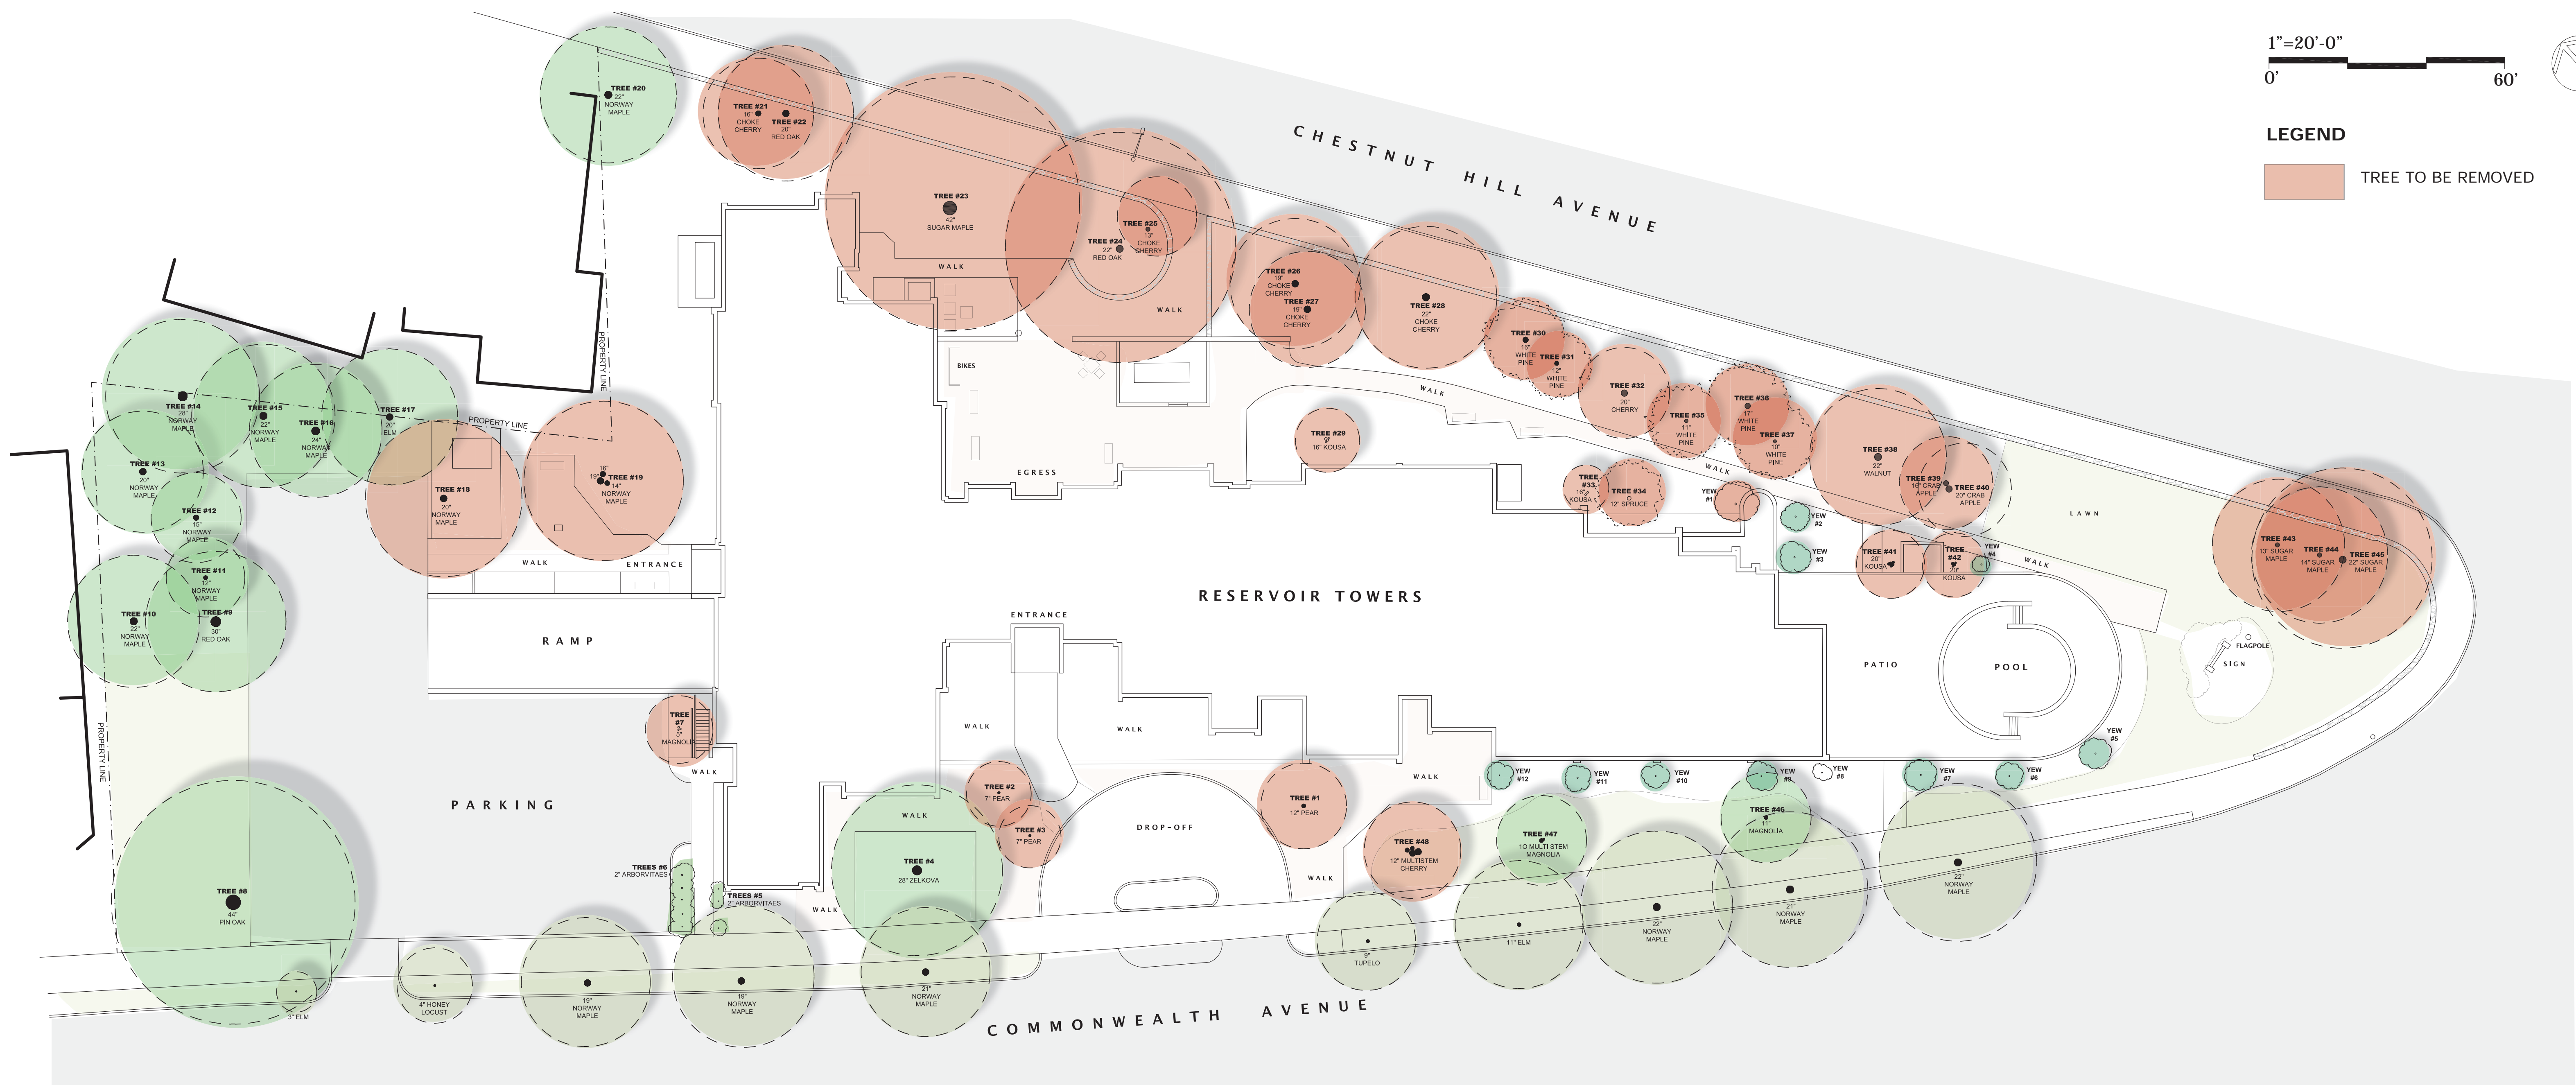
1"=20'-0"
0'
60'

LEGEND
TREE TO BE REMOVED

CHESTNUT HILL AVENUE

TREE #20
22"
NORWAY MAPLE

TREE #21
16"
CHOKE CHERRY

TREE #22
20"
RED OAK

TREE #23
42"
SUGAR MAPLE

TREE #24
22"
RED OAK

TREE #25
13"
CHOKE CHERRY

TREE #26
19"
CHOKE CHERRY

TREE #27
19"
CHOKE CHERRY

TREE #28
22"
CHOKE CHERRY

TREE #30
16"
WHITE PINE

TREE #31
12"
WHITE PINE

TREE #32
20"
CHERRY

TREE #35
11"
WHITE PINE

TREE #36
17"
WHITE PINE

TREE #37
16"
WHITE PINE

TREE #38
22"
WALNUT

TREE #39
16" CRAB APPLE

TREE #40
20" CRAB APPLE

TREE #29
16" KOUSA

TREE #33
16"
KOUSA

TREE #34
12" SPRUCE

TREE #41
20"
KOUSA

TREE #42
20"
KOUSA

TREE #43
13" SUGAR MAPLE

TREE #44
14" SUGAR MAPLE

TREE #45
22" SUGAR MAPLE

WALK
BIKES
EGRESS
WALK
WALK
LAWN
FLAGPOLE
SIGN

YEW #1
YEW #2
YEW #3
YEW #4
YEW #5
YEW #6
YEW #7
YEW #8
YEW #9
YEW #10
YEW #11
YEW #12

PROPERTY LINE
PROPERTY LINE
PROPERTY LINE

TREE #14
28"
NORWAY MAPLE

TREE #15
22"
NORWAY MAPLE

TREE #16
24"
NORWAY MAPLE

TREE #17
20"
ELM

TREE #13
20"
NORWAY MAPLE

TREE #12
15"
NORWAY MAPLE

TREE #11
12"
NORWAY MAPLE

TREE #10
22"
NORWAY MAPLE

TREE #9
30"
RED OAK

TREE #18
20"
NORWAY MAPLE

TREE #19
16"
14"
NORWAY MAPLE

WALK
ENTRANCE
RAMP

RESERVOIR TOWERS
ENTRANCE
PATIO
POOL

TREE #7
5"
MAGNOLIA

WALK
WALK
WALK
WALK

PARKING

TREE #2
7" PEAR

TREE #3
7" PEAR

TREE #1
12" PEAR

DROP-OFF

TREE #48
12" MULTISTEM CHERRY

TREE #47
10 MULTI STEM MAGNOLIA

TREE #46
11"
MAGNOLIA

WALK
WALK

TREE #4
28" ZELKOVA

TREES #6
2" ARBORVITAES

TREES #5
2" ARBORVITAES

WALK

TREE #8
44"
PIN OAK

3" ELM
4" HONEY LOCUST
19"
NORWAY MAPLE
19"
NORWAY MAPLE
21"
NORWAY MAPLE
9"
TUPELO
11" ELM
22"
NORWAY MAPLE
21"
NORWAY MAPLE
22"
NORWAY MAPLE

COMMONWEALTH AVENUE